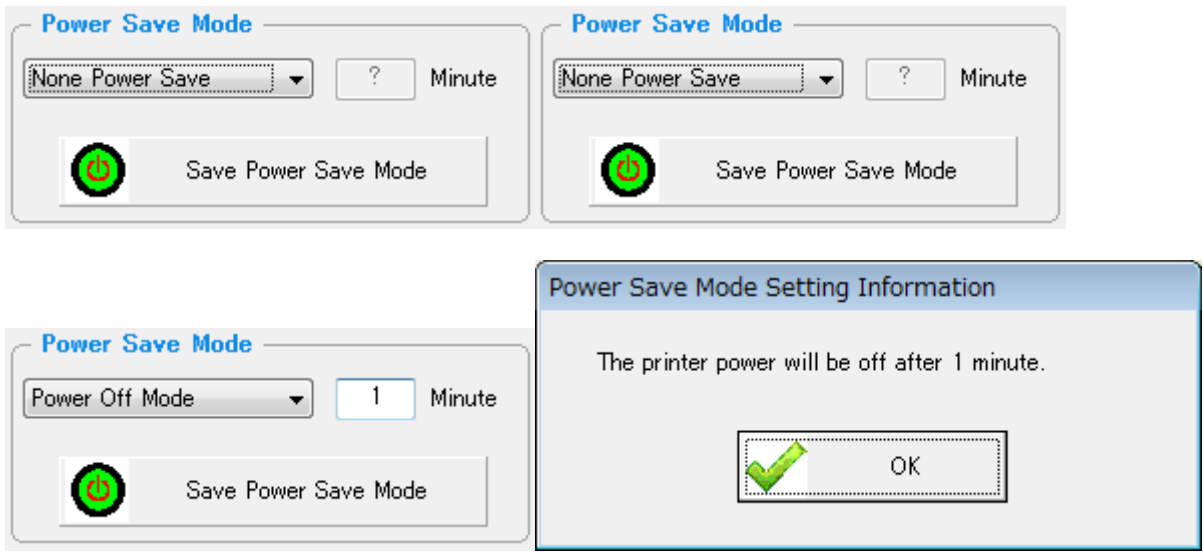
Power Save Mode

None Power Save ? Minute

Save Power Save Mode

Power Save Mode

None Power Save ? Minute

Save Power Save Mode

Power Save Mode

Power Off Mode 1 Minute

Save Power Save Mode

Power Save Mode Setting Information

The printer power will be off after 1 minute.

OK